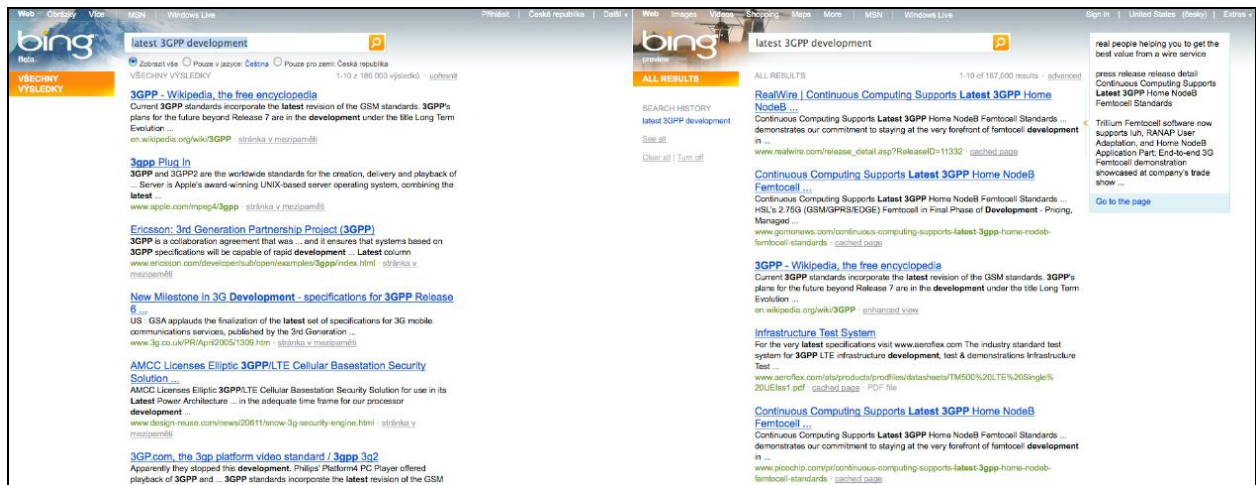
Web Obrázky Více | MSN | Windows Live

Přihlásit | Česká republika | Další

bing Beta

latest 3GPP development

VŠECHNY VÝSLEDKY

Zobrazit vše Pouze v jazyce: Čeština Pouze pro zemi: Česká republika

VŠECHNY VÝSLEDKY 1-10 z 180 000 výsledků · upřesnit

3GPP - Wikipedia, the free encyclopedia
Current 3GPP standards incorporate the latest revision of the GSM standards. 3GPP's plans for the future beyond Release 7 are in the development under the title Long Term Evolution ...
en.wikipedia.org/wiki/3GPP · stránka v mezipaměti

3gpp Plug In
3GPP and 3GPP2 are the worldwide standards for the creation, delivery and playback of ... Server is Apple's award-winning UNIX-based server operating system, combining the latest ...
www.apple.com/mpeg4/3gpp · stránka v mezipaměti

Ericsson: 3rd Generation Partnership Project (3GPP)
3GPP is a collaboration agreement that was ... and it ensures that systems based on 3GPP specifications will be capable of rapid development ... Latest column
www.ericsson.com/developer/sub/open/examples/3gpp/index.html · stránka v mezipaměti

New Milestone in 3G Development - specifications for 3GPP Release 6 ...
US : GSA applauds the finalization of the latest set of specifications for 3G mobile communications services, published by the 3rd Generation ...
www.3g.co.uk/PR/April2005/1309.htm · stránka v mezipaměti

AMCC Licenses Elliptic 3GPP/LTE Cellular Basestation Security Solution ...
AMCC Licenses Elliptic 3GPP/LTE Cellular Basestation Security Solution for use in its Latest Power Architecture ... in the adequate time frame for our processor development ...
www.design-reuse.com/news/20611/snow-3g-security-engine.html · stránka v mezipaměti

3GP.com, the 3gp platform video standard / 3gpp 3g2
Apparently they stopped this development. Philips' Platform4 PC Player offered playback of 3GPP and ... 3GPP standards incorporate the latest revision of the GSM

Web Images Videos Shopping Maps More | MSN | Windows Live

Sign in | United States (česky) | Extras

bing preview

latest 3GPP development

ALL RESULTS

SEARCH HISTORY
latest 3GPP development
See all
Clear all | Turn off

ALL RESULTS 1-10 of 187,000 results · advanced

RealWire | Continuous Computing Supports Latest 3GPP Home NodeB ...
Continuous Computing Supports Latest 3GPP Home NodeB Femtocell Standards ... demonstrates our commitment to staying at the very forefront of femtocell development in ...
www.realwire.com/release_detail.asp?ReleaseID=11332 · cached page

Continuous Computing Supports Latest 3GPP Home NodeB Femtocell ...
Continuous Computing Supports Latest 3GPP Home NodeB Femtocell Standards ... HSL's 2.75G (GSM/GPRS/EDGE) Femtocell in Final Phase of Development - Pricing, Managed ...
www.gomonews.com/continuous-computing-supports-latest-3gpp-home-nodeb-femtocell-standards · cached page

3GPP - Wikipedia, the free encyclopedia
Current 3GPP standards incorporate the latest revision of the GSM standards. 3GPP's plans for the future beyond Release 7 are in the development under the title Long Term Evolution ...
en.wikipedia.org/wiki/3GPP · enhanced view

Infrastructure Test System
For the very latest specifications visit www.aeroflex.com The industry standard test system for 3GPP LTE infrastructure development, test & demonstrations Infrastructure Test ...
www.aeroflex.com/ats/products/prodfiles/datasheets/TM500%20LTE%20Single%20UEIss1.pdf · cached page · PDF file

Continuous Computing Supports Latest 3GPP Home NodeB Femtocell ...
Continuous Computing Supports Latest 3GPP Home NodeB Femtocell Standards ... demonstrates our commitment to staying at the very forefront of femtocell development in ...
www.picochip.com/pr/continuous-computing-supports-latest-3gpp-home-nodeb-femtocell-standards · cached page

real people helping you to get the best value from a wire service

press release release detail Continuous Computing Supports Latest 3GPP Home NodeB Femtocell Standards

Trillium Femtocell software now supports Iuh, RANAP User Adaptation, and Home NodeB Application Part; End-to-end 3G Femtocell demonstration showcased at company's trade show ...

Go to the page